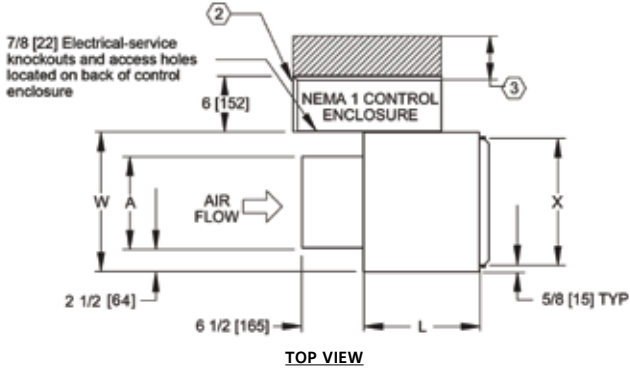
2

7/8 [22] Electrical-service knockouts and access holes located on back of control enclosure

3

6 [152]

NEMA 1 CONTROL ENCLOSURE

W

A

AIR FLOW

X

2 1/2 [64]

5/8 [15] TYP

6 1/2 [165]

L

TOP VIEW